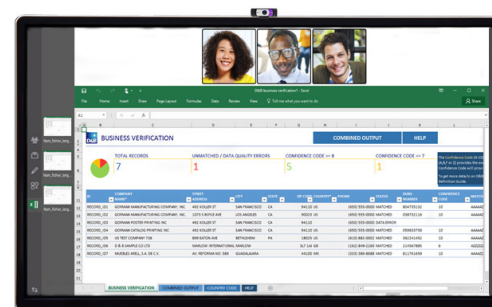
D&B business verification1 - Excel

File Home Insert Draw Page Layout Formulas Data Review View Tell me what you want to do

Share

BUSINESS VERIFICATION

COMBINED OUTPUT

HELP

TOTAL RECORDS
7

UNMATCHED / DATA QUALITY ERRORS
2

CONFIDENCE CODE >= 8
5

CONFIDENCE CODE < 8
0

| RECORD ID | COMPANY NAME | STREET ADDRESS | CITY | STATE | ZIP CODE | COUNTRY | PHONE | STATUS | DUNS NUMBER | CONFIDENCE CODE |
|---|---|---|---|---|---|---|---|---|---|---|
| RECORD_01 | GORMAN MANUFACTURING COMPANY, INC. | 492 KOLLER ST | SAN FRANCISCO | CA | | | (650) 555-0000 | MATCHED | 804735132 | 10 |
| RECORD_02 | GORMAN MANUFACTURING COMPANY, INC. | 1375 S BOYLE AVE | SAN FRANCISCO | CA | | | | MATCHED | 038753156 | 10 |
| RECORD_03 | GORMAN POSTER PRINTING INC | 492 KOLLER ST | SAN FRANCISCO | CA | | | (650) 555-0000 | DATA ERROR | | |
| RECORD_04 | GORMAN CATALOG PRINTING INC | 492 KOLLER ST | SAN FRANCISCO | CA | | | (650) 555-0000 | MATCHED | 050665700 | 10 |
| RECORD_05 | US TEST COMPANY 7US | BROCKTON AVE | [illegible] | PA | | | (800) 555-0000 | MATCHED | 082541162 | 10 |
| RECORD_06 | D & B SAMPLE CO LTD | NANLOW INTERNATIONAL NANLOW | | | | | (650) 555-0000 | MATCHED | 214567890 | 10 |
| RECORD_07 | MUEBLES ANELL, S.A. DE C.V. | AV. REFORMA NO 305 | GUADALAJARA | | | | (33) 386-8888 | MATCHED | 811751659 | 10 |

BUSINESS VERIFICATION COMBINED OUTPUT COUNTRY CODE HELP